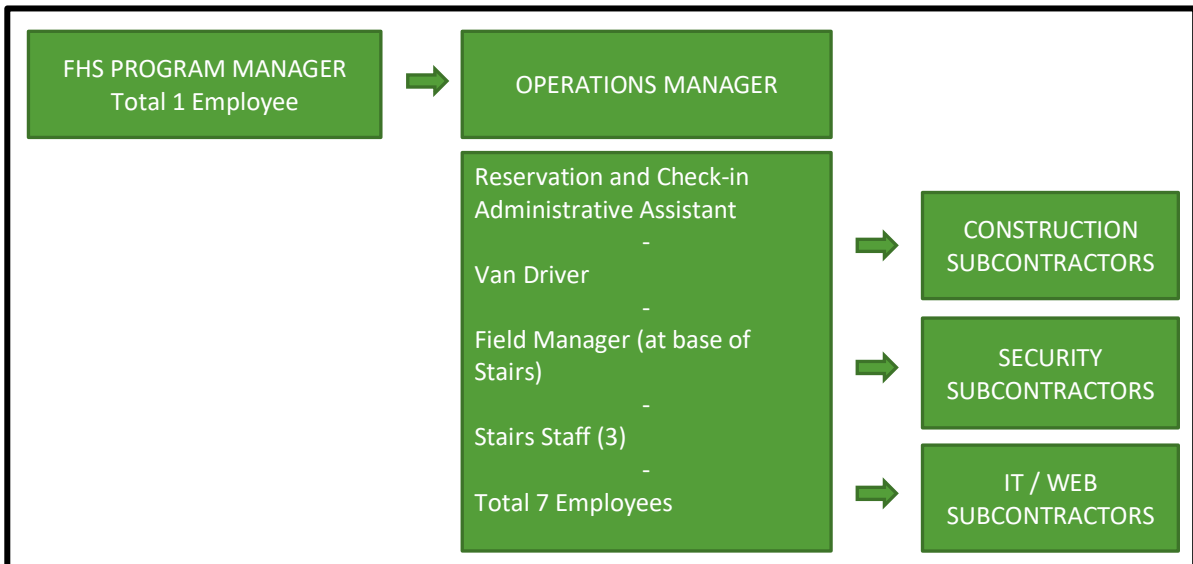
FHS PROGRAM MANAGER
Total 1 Employee

OPERATIONS MANAGER

Reservation and Check-in Administrative Assistant
-
Van Driver
-
Field Manager (at base of Stairs)
-
Stairs Staff (3)
-
Total 7 Employees

CONSTRUCTION SUBCONTRACTORS

SECURITY SUBCONTRACTORS

IT / WEB SUBCONTRACTORS